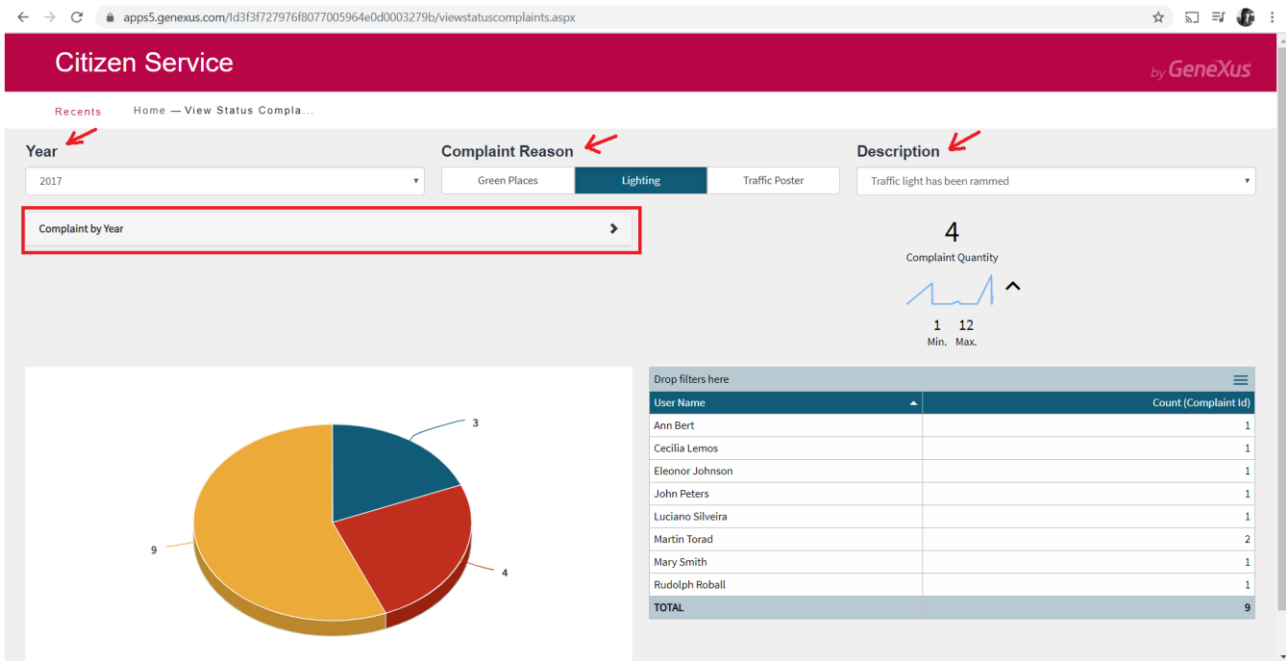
apps5.genexus.com/Id3f3f727976f8077005964e0d0003279b/viewstatuscomplaints.aspx

Citizen Service

by GeneXus

Recents Home — View Status Compla...

Year

2017

Complaint Reason

Green Places | Lighting | Traffic Poster

Description

Traffic light has been rammed

Complaint by Year

4

Complaint Quantity

1 Min.

12 Max.

3

9

4

Drop filters here

| User Name | Count (Complaint Id) |
|---|---|
| Ann Bert | 1 |
| Cecilia Lemos | 1 |
| Eleonor Johnson | 1 |
| John Peters | 1 |
| Luciano Silveira | 1 |
| Martin Torad | 2 |
| Mary Smith | 1 |
| Rudolph Roball | 1 |
| TOTAL | 9 |